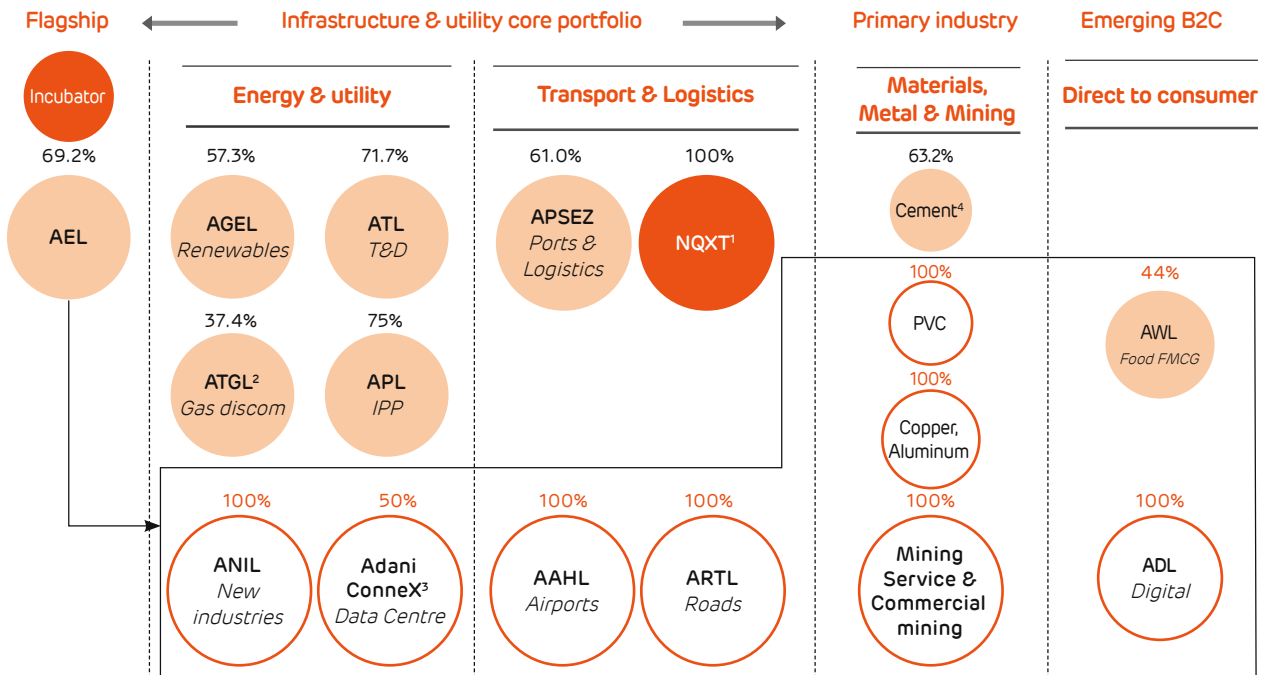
Flagship

Infrastructure & utility core portfolio

Primary industry

Emerging B2C

Incubator

69.2%

AEL

Energy & utility

57.3%

AGEL
Renewables

71.7%

ATL
T&D

37.4%

ATGL²
Gas discom

75%

APL
IPP

Transport & Logistics

61.0%

APSEZ
Ports & Logistics

100%

NQXT¹

Materials, Metal & Mining

63.2%

Cement⁴

100%

PVC

100%

Copper, Aluminum

Direct to consumer

44%

AWL
Food FMCG

100%

ANIL
New industries

50%

Adani ConneX³
Data Centre

100%

AAHL
Airports

100%

ARTL
Roads

100%

Mining Service & Commercial mining

100%

ADL
Digital